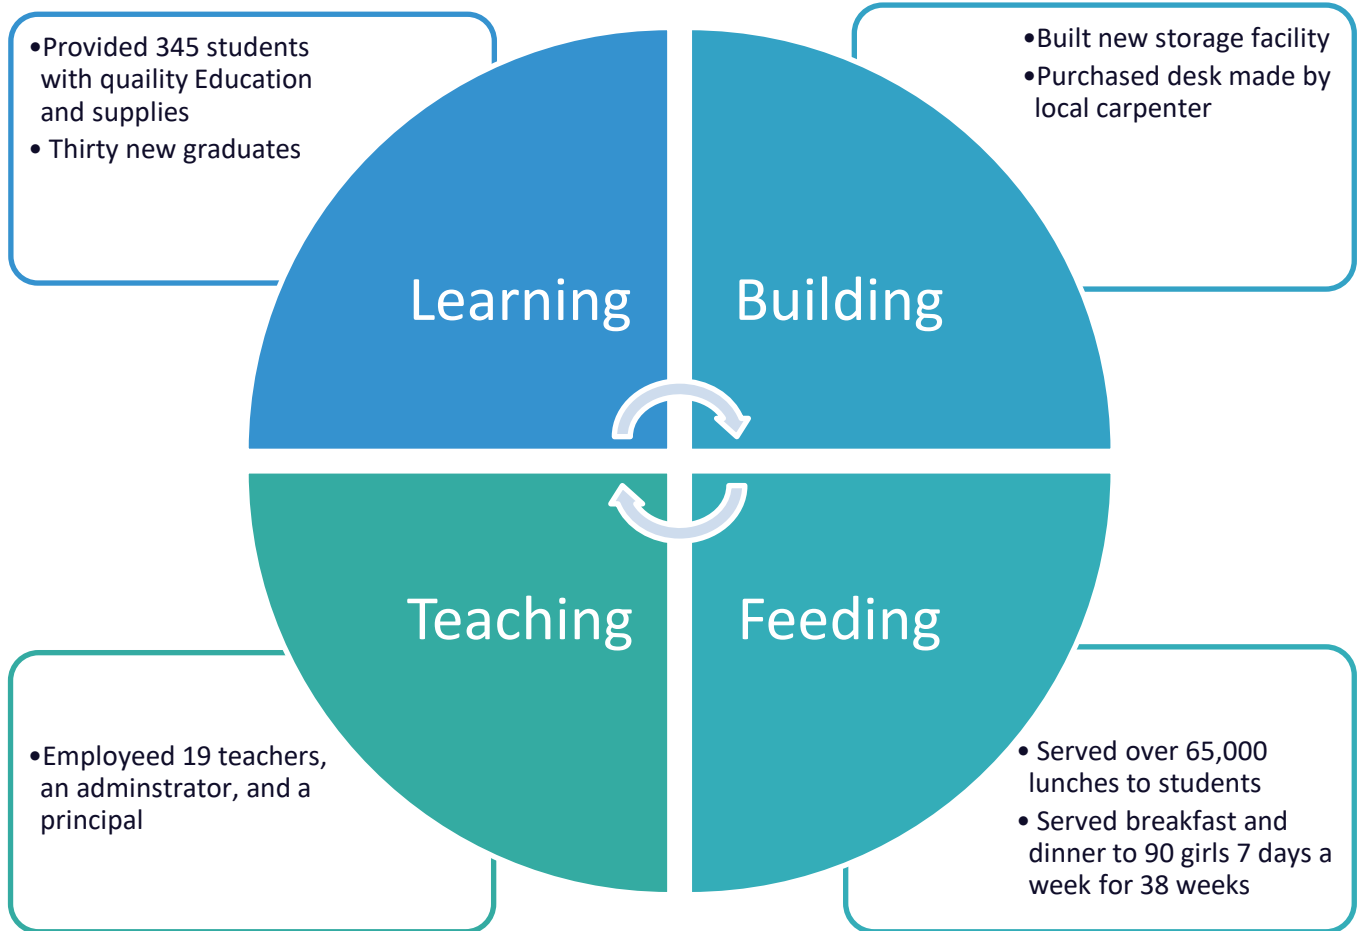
•Provided 345 students with quaility Education and supplies
• Thirty new graduates

•Built new storage facility
•Purchased desk made by local carpenter

Learning

Building

Teaching

Feeding

•Employeed 19 teachers, an adminstrator, and a principal

• Served over 65,000 lunches to students
• Served breakfast and dinner to 90 girls 7 days a week for 38 weeks